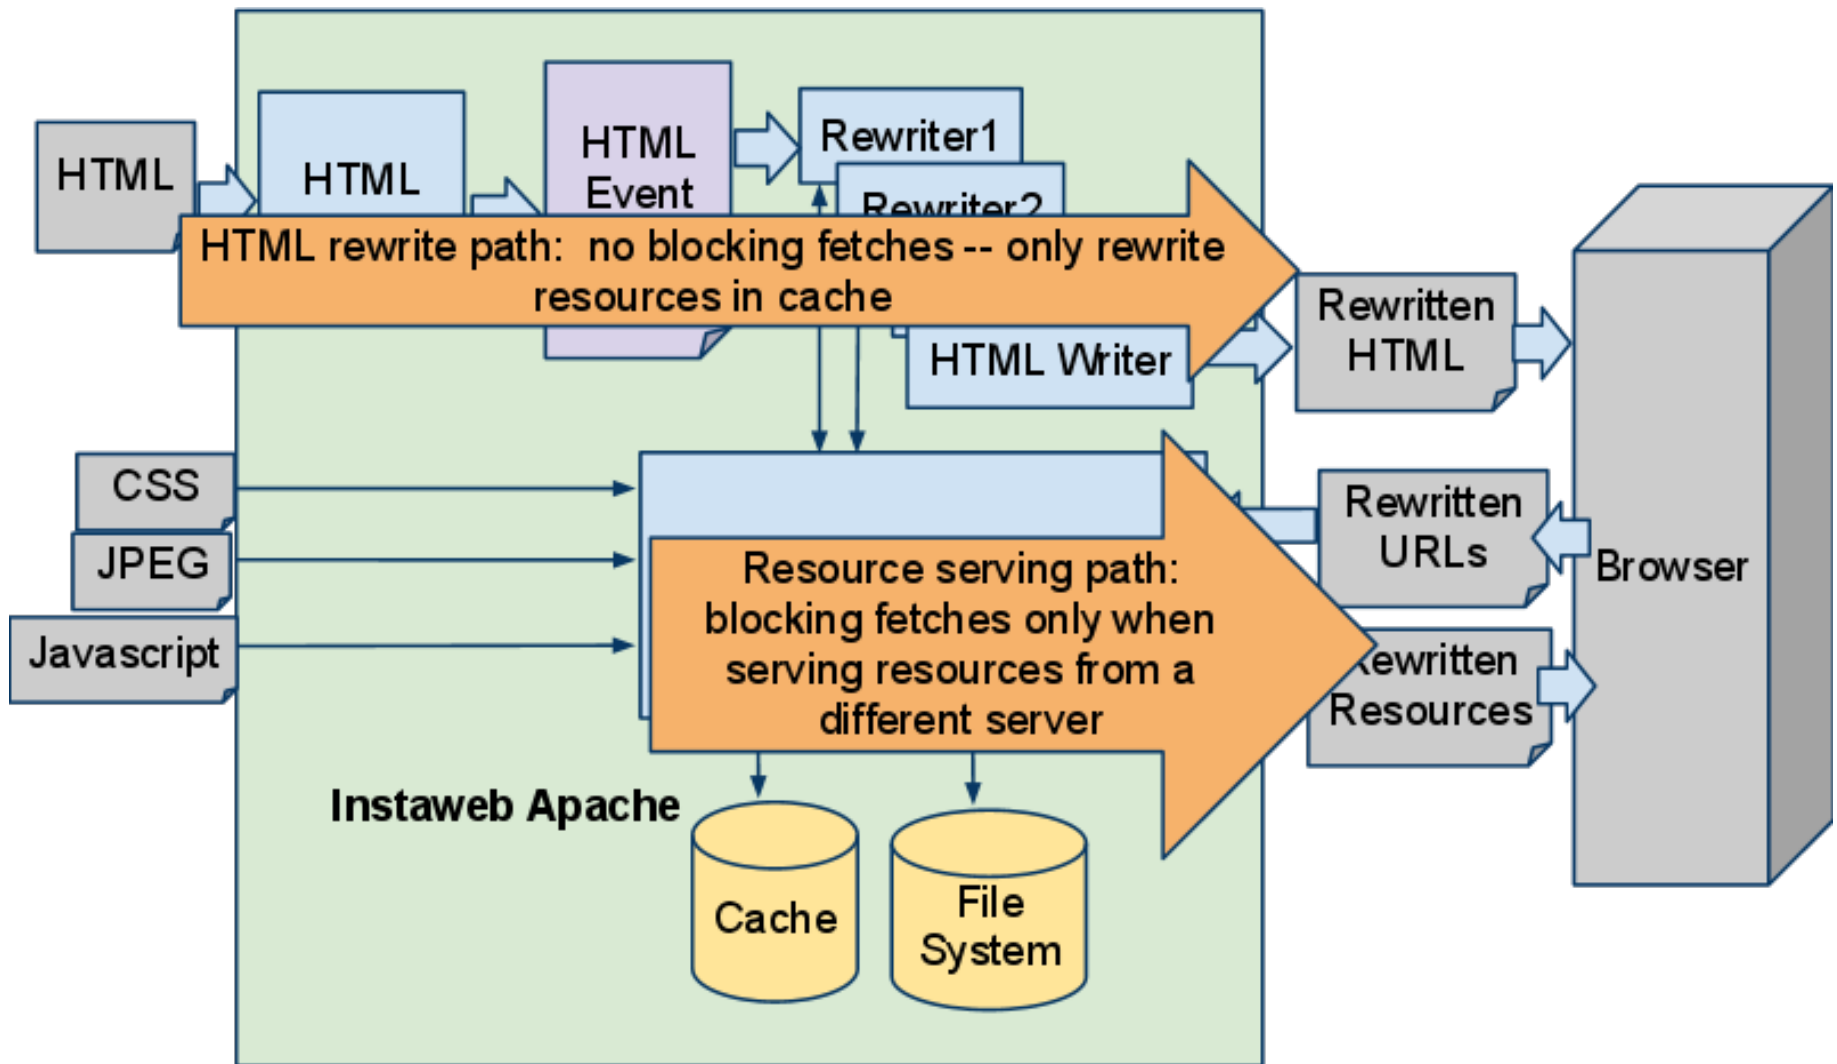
HTML

HTML

HTML Event

Rewriter1

Rewriter2

HTML rewrite path: no blocking fetches -- only rewrite resources in cache

HTML Writer

Rewritten HTML

Browser

CSS

JPEG

Javascript

Resource serving path: blocking fetches only when serving resources from a different server

Rewritten URLs

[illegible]ewritten Resources

Instaweb Apache

Cache

File System